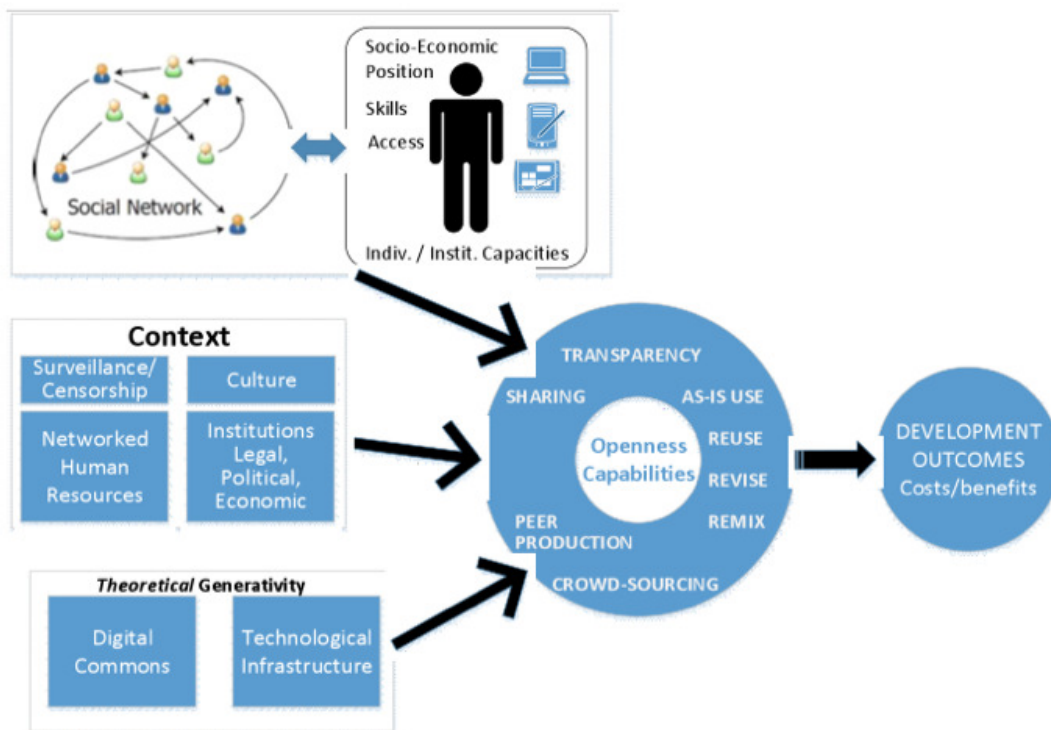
Social Network

Socio-Economic Position
Skills
Access
Indiv. / Instit. Capacities

Context
Surveillance/ Censorship
Culture
Networked Human Resources
Institutions Legal, Political, Economic

*Theoretical* Generativity
Digital Commons
Technological Infrastructure

TRANSPARENCY
SHARING
AS-IS USE
Openness Capabilities
REUSE
REVISE
REMIX
PEER PRODUCTION
CROWD-SOURCING

DEVELOPMENT OUTCOMES
Costs/benefits